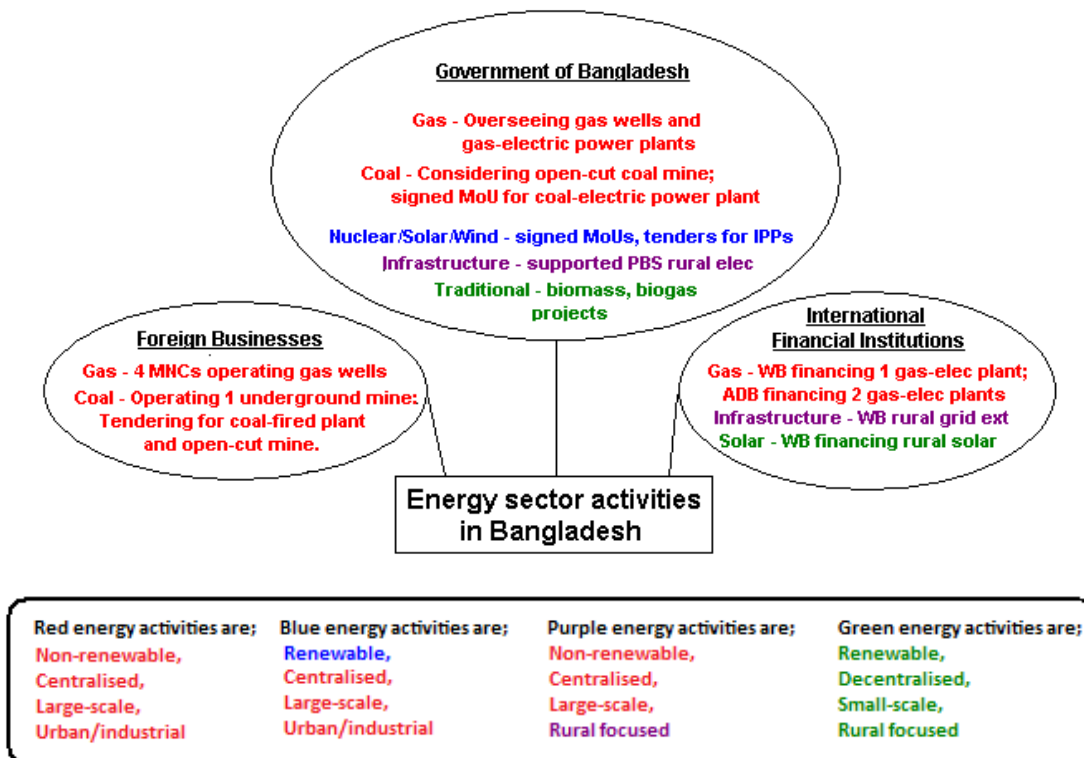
Government of Bangladesh

Gas - Overseeing gas wells and gas-electric power plants

Coal - Considering open-cut coal mine; signed MoU for coal-electric power plant

Nuclear/Solar/Wind - signed MoUs, tenders for IPPs

Infrastructure - supported PBS rural elec

Traditional - biomass, biogas projects

Foreign Businesses

Gas - 4 MNCs operating gas wells

Coal - Operating 1 underground mine: Tendering for coal-fired plant and open-cut mine.

International Financial Institutions

Gas - WB financing 1 gas-elec plant; ADB financing 2 gas-elec plants

Infrastructure - WB rural grid ext

Solar - WB financing rural solar

Energy sector activities in Bangladesh

Red energy activities are;
Non-renewable,
Centralised,
Large-scale,
Urban/industrial

Blue energy activities are;
Renewable,
Centralised,
Large-scale,
Urban/industrial

Purple energy activities are;
Non-renewable,
Centralised,
Large-scale,
Rural focused

Green energy activities are;
Renewable,
Decentralised,
Small-scale,
Rural focused